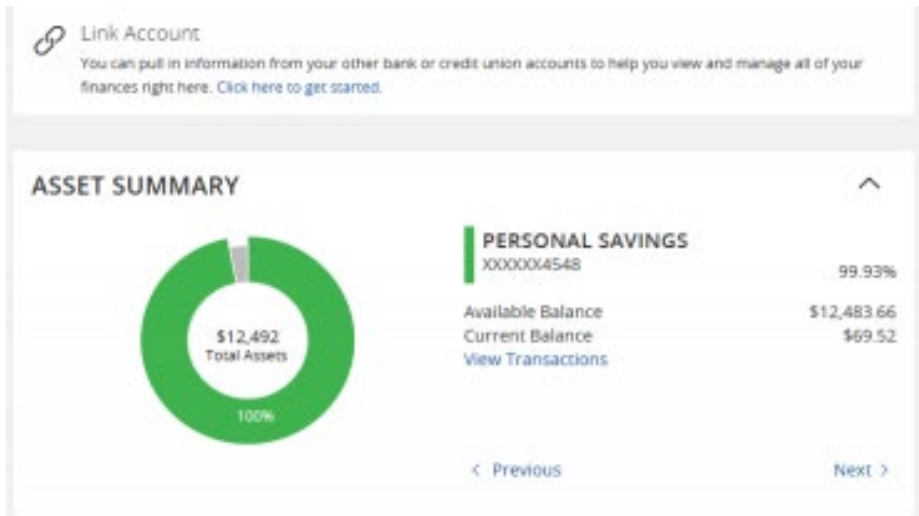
Link Account

You can pull in information from your other bank or credit union accounts to help you view and manage all of your finances right here. Click here to get started.

ASSET SUMMARY

$12,492
Total Assets

100%

PERSONAL SAVINGS
XXXXXX4548

99.93%

Available Balance $12,483.66
Current Balance $69.52
View Transactions

< Previous

Next >